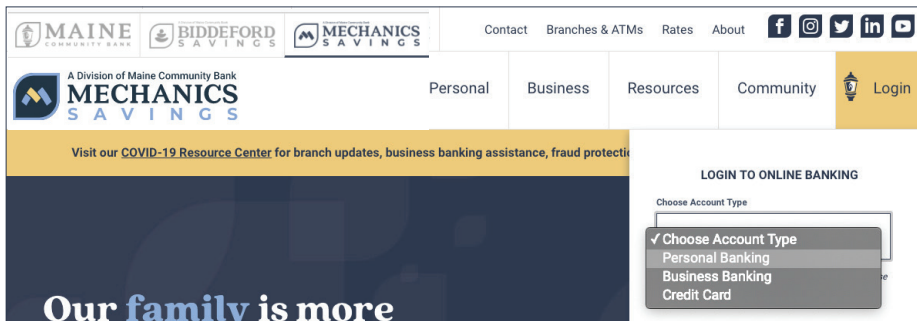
MAINE
COMMUNITY BANK

BIDDEFORD
SAVINGS

MECHANICS
SAVINGS

Contact Branches & ATMs Rates About

A Division of Maine Community Bank
MECHANICS
SAVINGS

Personal Business Resources Community Login

Visit our COVID-19 Resource Center for branch updates, business banking assistance, fraud protecti

LOGIN TO ONLINE BANKING

Choose Account Type

✓ Choose Account Type
Personal Banking
Business Banking
Credit Card

Our family is more